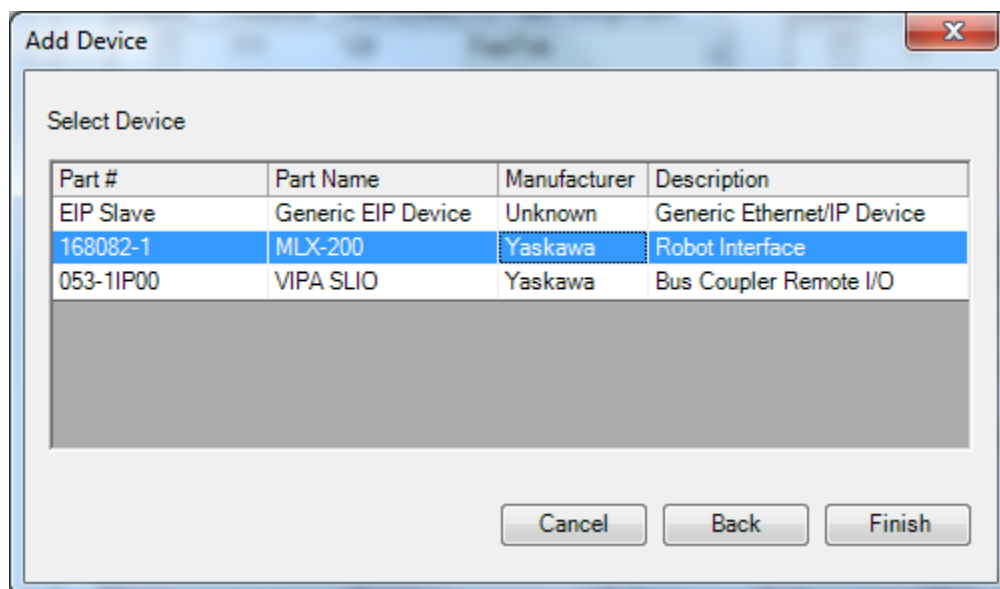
Add Device

Select Device

| Part # | Part Name | Manufacturer | Description |
|---|---|---|---|
| EIP Slave | Generic EIP Device | Unknown | Generic Ethernet/IP Device |
| 168082-1 | MLX-200 | Yaskawa | Robot Interface |
| 053-1IP00 | VIPA SLIO | Yaskawa | Bus Coupler Remote I/O |

Cancel Back Finish